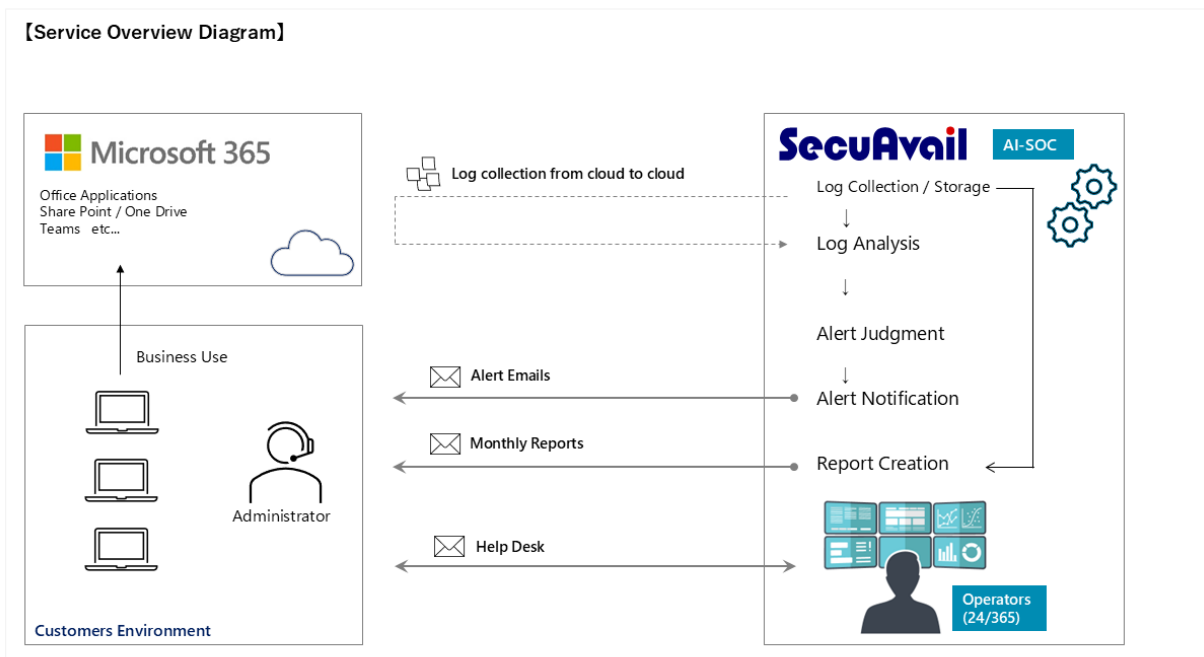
【Service Overview Diagram】

Microsoft 365

Office Applications
Share Point / One Drive
Teams etc...

Log collection from cloud to cloud

SecuAvail AI-SOC

Log Collection / Storage
↓
Log Analysis
↓
Alert Judgment
↓
Alert Notification

Report Creation

Business Use

Alert Emails

Monthly Reports

Administrator

Help Desk

Operators (24/365)

Customers Environment